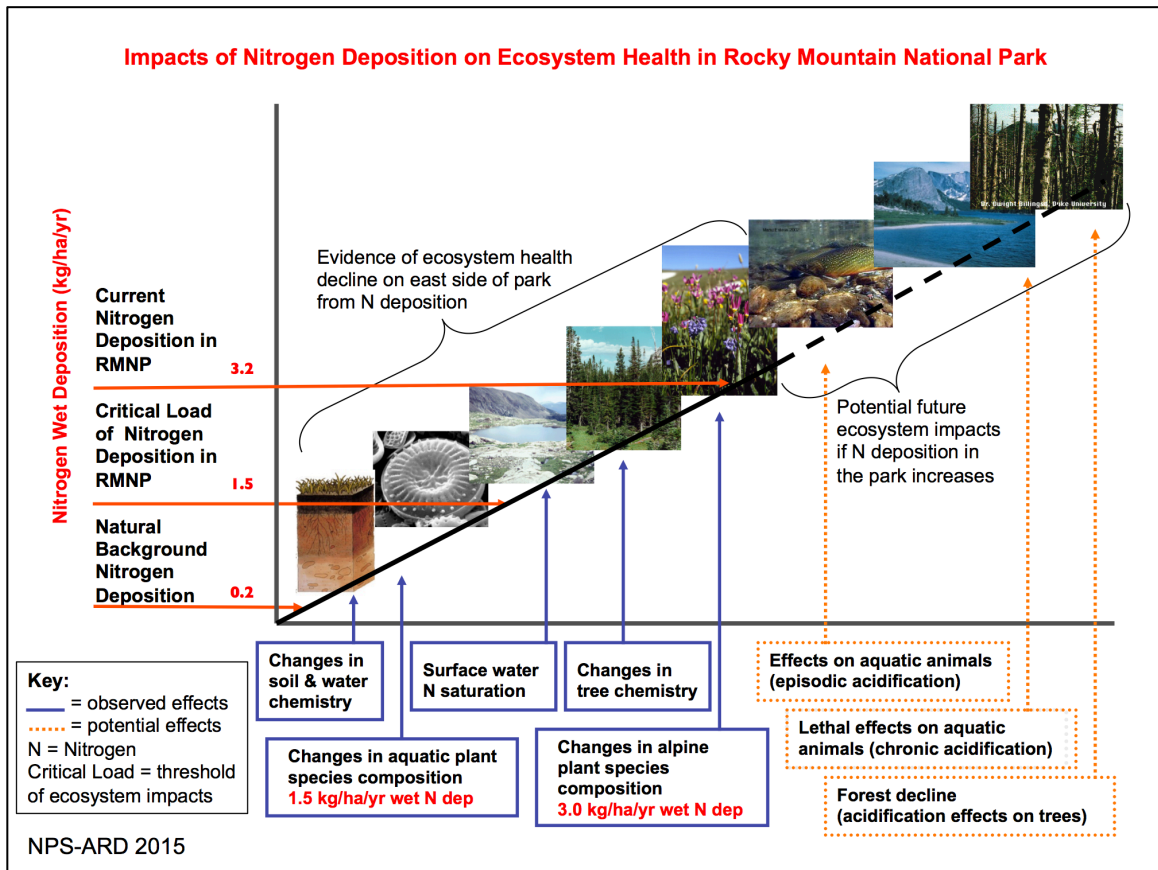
Impacts of Nitrogen Deposition on Ecosystem Health in Rocky Mountain National Park

Nitrogen Wet Deposition (kg/ha/yr)

Current Nitrogen Deposition in RMNP 3.2

Critical Load of Nitrogen Deposition in RMNP 1.5

Natural Background Nitrogen Deposition 0.2

Evidence of ecosystem health decline on east side of park from N deposition

Potential future ecosystem impacts if N deposition in the park increases

Dr. Dwight Billings, Duke University

Changes in soil & water chemistry

Surface water N saturation

Changes in tree chemistry

Changes in aquatic plant species composition
1.5 kg/ha/yr wet N dep

Changes in alpine plant species composition
3.0 kg/ha/yr wet N dep

Effects on aquatic animals (episodic acidification)

Lethal effects on aquatic animals (chronic acidification)

Forest decline (acidification effects on trees)

Key:
= observed effects
= potential effects
N = Nitrogen
Critical Load = threshold of ecosystem impacts

NPS-ARD 2015